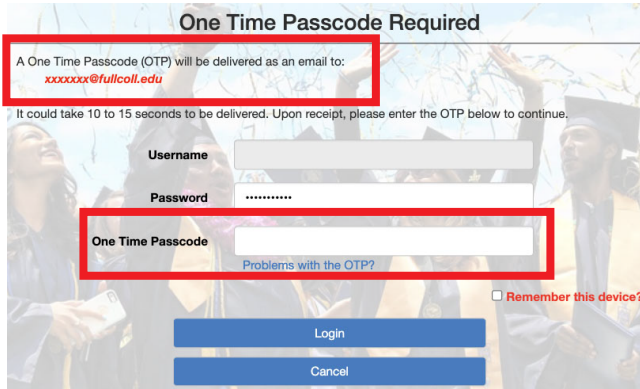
One Time Passcode Required

A One Time Passcode (OTP) will be delivered as an email to:
xxxxxxx@fullcoll.edu

It could take 10 to 15 seconds to be delivered. Upon receipt, please enter the OTP below to continue.

Username

Password ············

One Time Passcode

Problems with the OTP?

Remember this device?

Login

Cancel